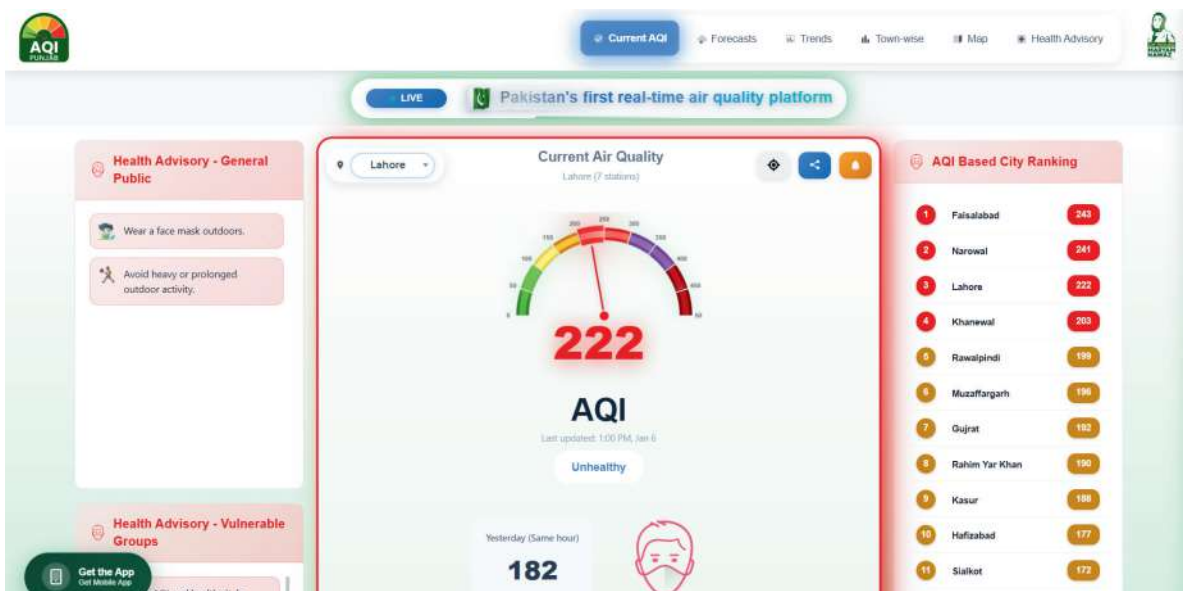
AQI PUNJAB

Current AQI
Forecasts
Trends
Town-wise
Map
Health Advisory

LIVE
Pakistan's first real-time air quality platform

Health Advisory - General Public

Wear a face mask outdoors.

Avoid heavy or prolonged outdoor activity.

Health Advisory - Vulnerable Groups

Get the App
Get Mobile App

Lahore

Current Air Quality
Lahore (7 stations)

0
50
100
150
200
250
300
350
400
450
500

222

AQI
Last updated: 1:00 PM, Jan 6

Unhealthy

Yesterday (Same hour)
182

AQI Based City Ranking

| | | |
|---|---|---|
| 1 | Faisalabad | 243 |
| 2 | Narowal | 241 |
| 3 | Lahore | 222 |
| 4 | Khanewal | 203 |
| 5 | Rawalpindi | 199 |
| 6 | Muzaffargarh | 196 |
| 7 | Gujrat | 192 |
| 8 | Rahim Yar Khan | 190 |
| 9 | Kasur | 188 |
| 10 | Hafizabad | 177 |
| 11 | Sialkot | 172 |